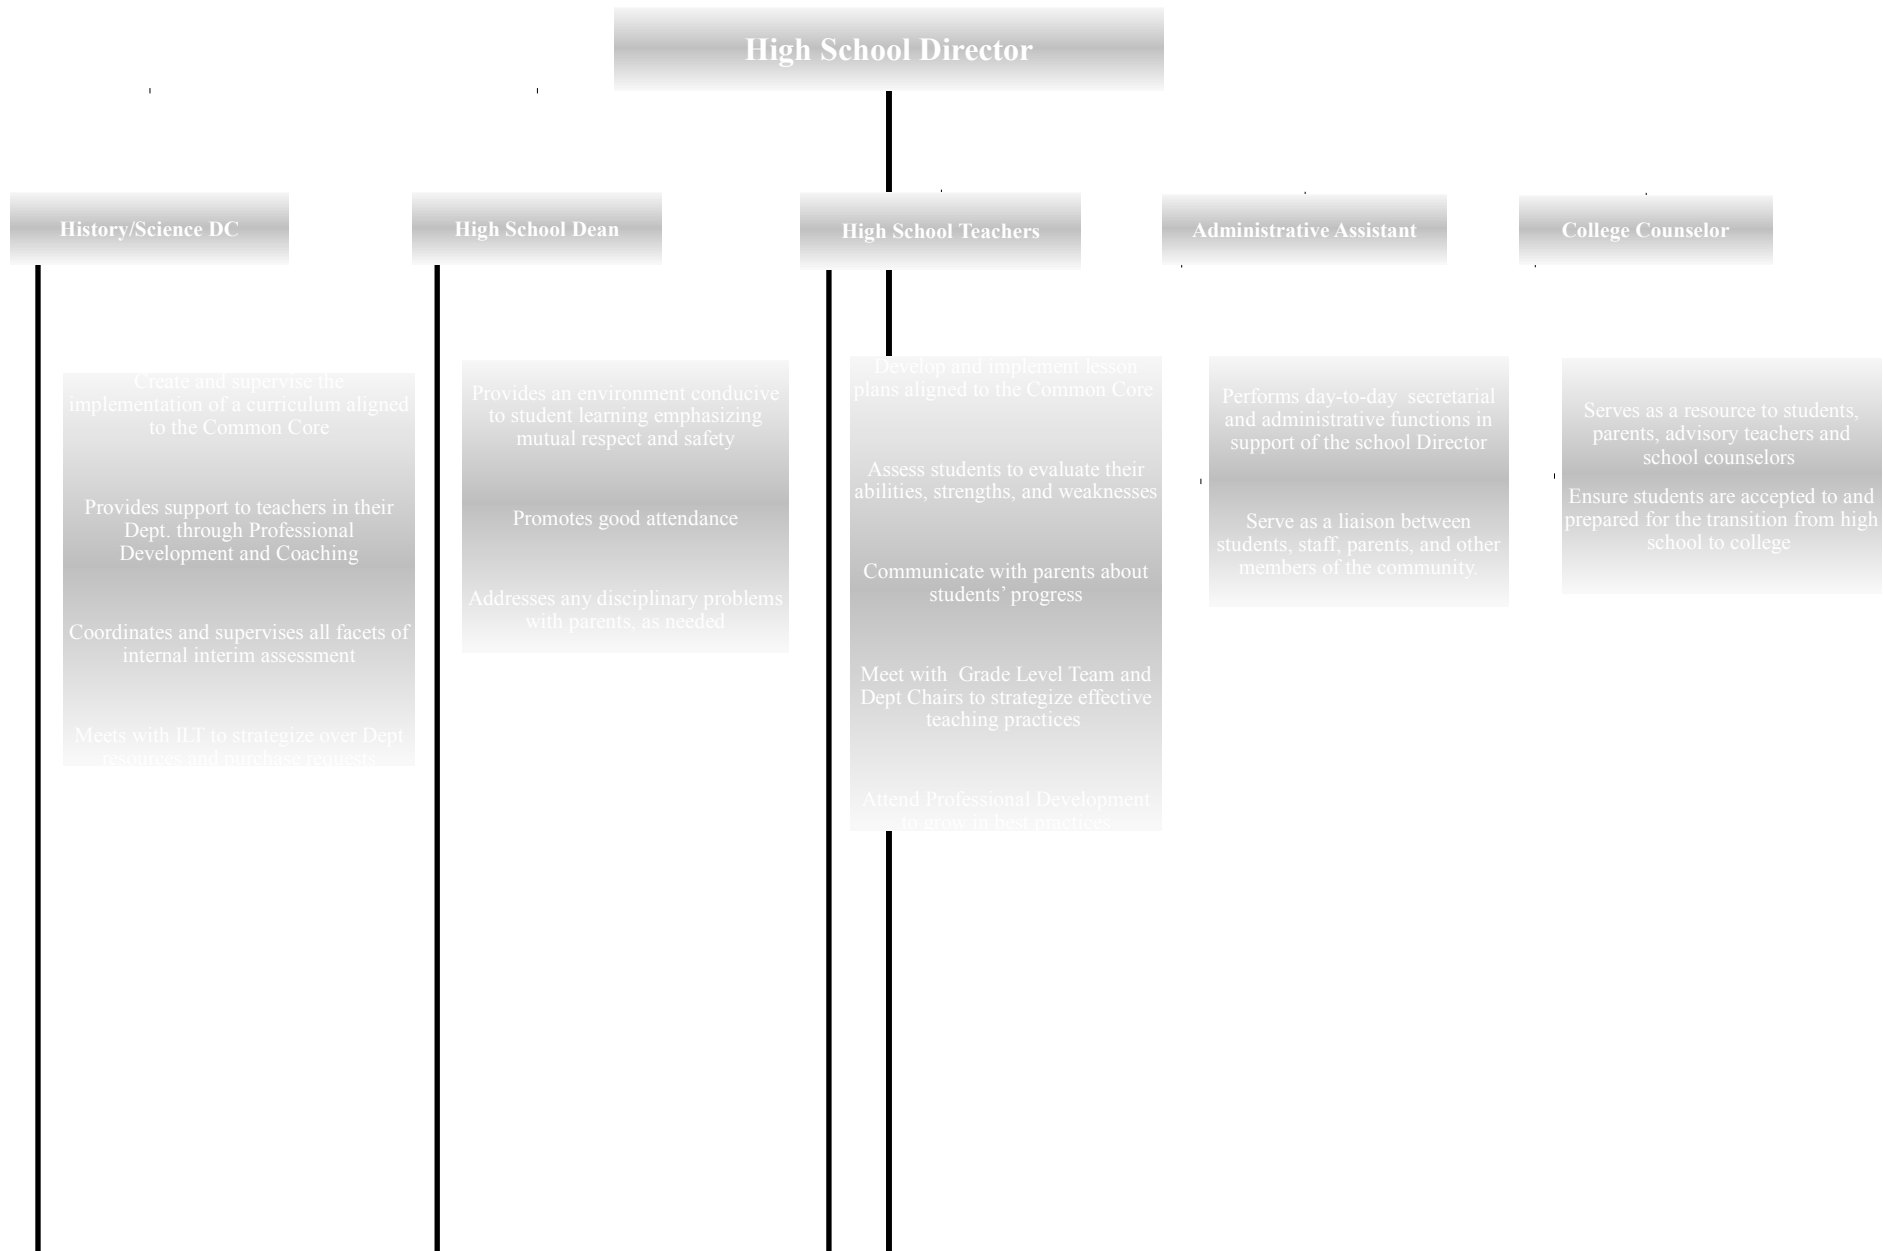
High School Director

History/Science DC

High School Dean

High School Teachers

Administrative Assistant

College Counselor

Create and supervise the implementation of a curriculum aligned to the Common Core

Provides support to teachers in their Dept. through Professional Development and Coaching

Coordinates and supervises all facets of internal interim assessment

Meets with ILT to strategize over Dept resources and purchase requests

Provides an environment conducive to student learning emphasizing mutual respect and safety

Promotes good attendance

Addresses any disciplinary problems with parents, as needed

Develop and implement lesson plans aligned to the Common Core

Assess students to evaluate their abilities, strengths, and weaknesses

Communicate with parents about students' progress

Meet with Grade Level Team and Dept Chairs to strategize effective teaching practices

Attend Professional Development to grow in best practices

Performs day-to-day secretarial and administrative functions in support of the school Director

Serve as a liaison between students, staff, parents, and other members of the community.

Serves as a resource to students, parents, advisory teachers and school counselors

Ensure students are accepted to and prepared for the transition from high school to college